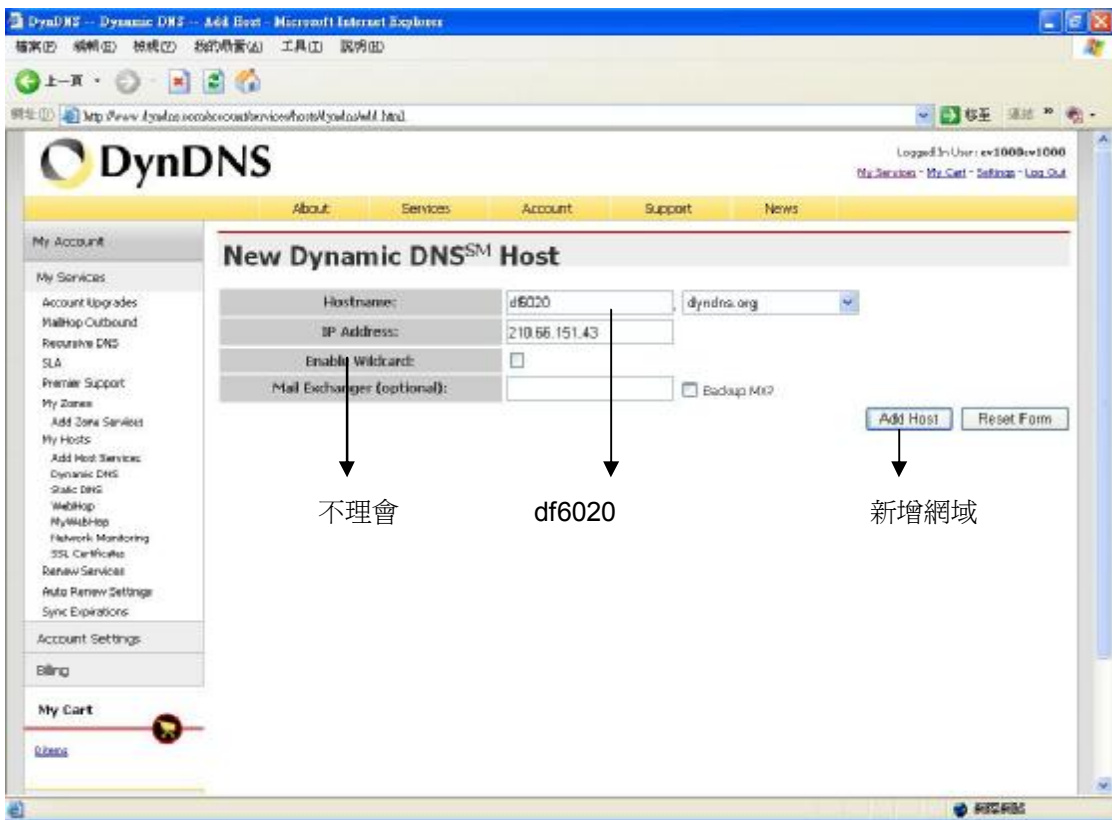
DynDNS -- Dynamic DNS -- Add Host - Microsoft Internet Explorer

檔案(F) 編輯(E) 檢視(V) 我的最愛(A) 工具(T) 說明(H)

上一頁

網址(D) http://www.dyndns.com/account/services/hosts/dyndns/add.html

移至 連結

DynDNS

Logged In User: ev1000ev1000
My Services - My Cart - Settings - Log Out

About Services Account Support News

My Account

My Services

Account Upgrades
MailHop Outbound
Recursive DNS
SLA
Premier Support
My Zones
Add Zone Services
My Hosts
Add Host Services
Dynamic DNS
Static DNS
WebHop
MyWebHop
Network Monitoring
SSL Certificates
Renew Services
Auto Renew Settings
Sync Expirations

Account Settings

Billing

My Cart

0 items

New Dynamic DNS$^{SM}$ Host

| | | |
|---|---|---|
| Hostname: | df6020 | dyndns.org |
| IP Address: | 210.66.151.43 | |
| Enable Wildcard: | ☐ | |
| Mail Exchanger (optional): | | ☐ Backup MX? |

Add Host Reset Form

不理會 df6020 新增網域

網際網路